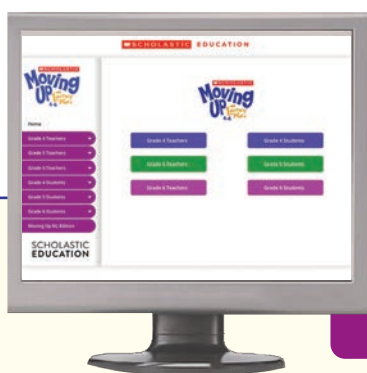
SCHOLASTIC EDUCATION

SCHOLASTIC Moving UP with Literacy Place

Home

Grade 4 Teachers

Grade 5 Teachers

Grade 6 Teachers

Grade 4 Students

Grade 5 Students

Grade 6 Students

Moving Up NL Edition

SCHOLASTIC EDUCATION

SCHOLASTIC Moving UP with Literacy Place

Grade 4 Teachers

Grade 4 Students

Grade 5 Teachers

Grade 5 Students

Grade 6 Teachers

Grade 6 Students